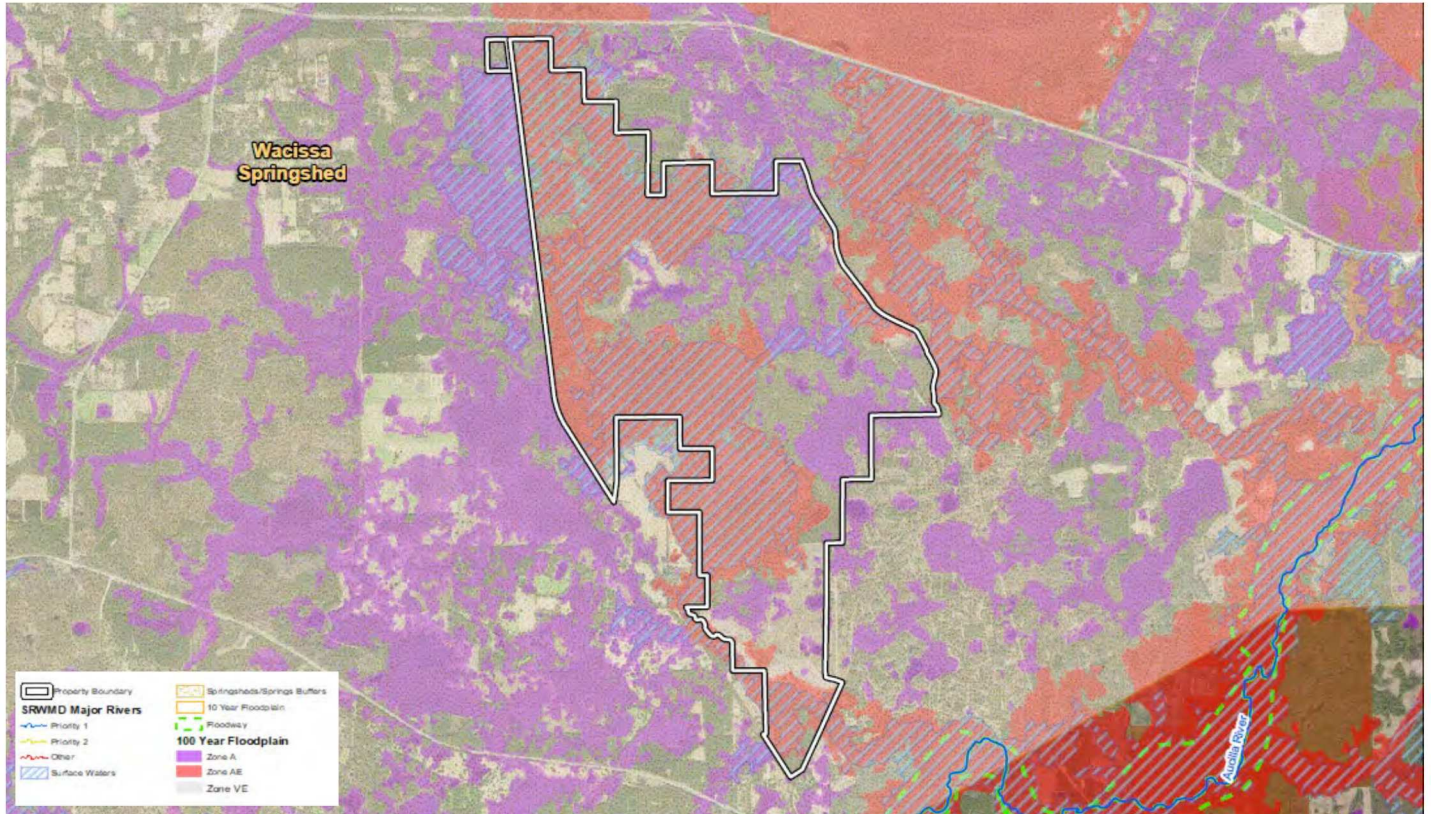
Wacissa Springshed

Aucilla River

Property Boundary
SRWMD Major Rivers
Priority 1
Priority 2
Other
Surface Waters
Springsheds/Springs Buffers
10 Year Floodplain
Floodway
100 Year Floodplain
Zone A
Zone AE
Zone VE